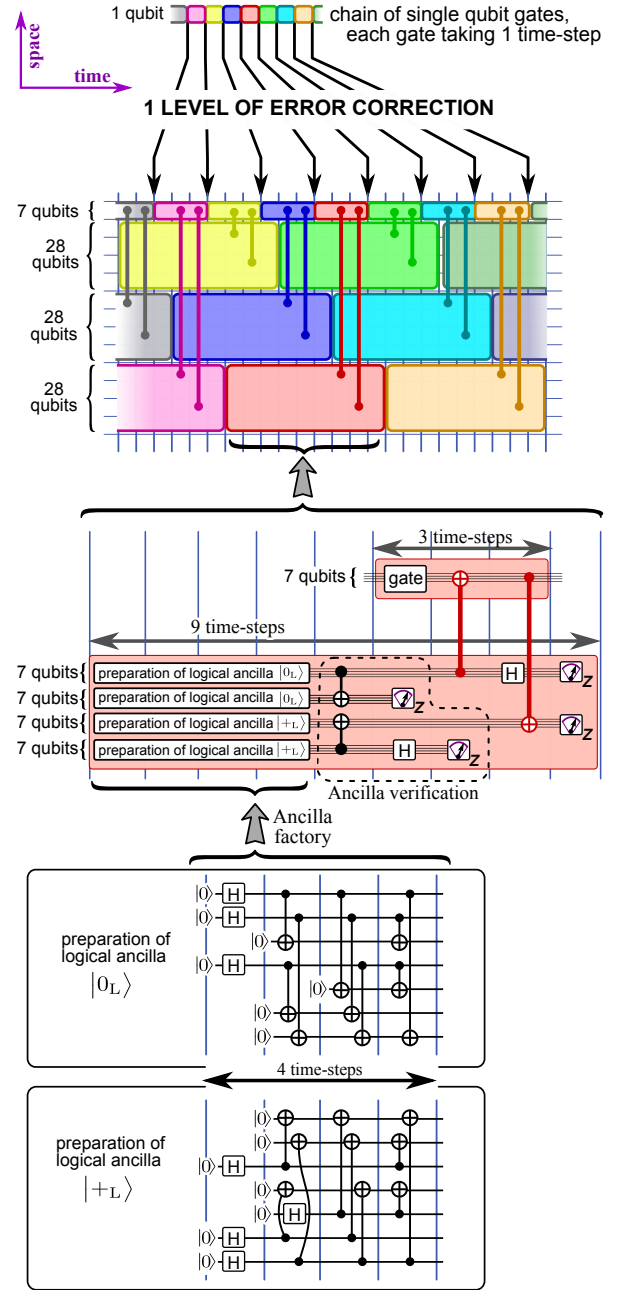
space
time
1 qubit
chain of single qubit gates, each gate taking 1 time-step

1 LEVEL OF ERROR CORRECTION

7 qubits {
28 qubits
28 qubits
28 qubits

3 time-steps
7 qubits {
gate
9 time-steps
7 qubits{ preparation of logical ancilla $|0_L\rangle$
7 qubits{ preparation of logical ancilla $|0_L\rangle$
7 qubits{ preparation of logical ancilla $|+_L\rangle$
7 qubits{ preparation of logical ancilla $|+_L\rangle$
H
Z
Z
Z
H
Z
Ancilla verification
Ancilla factory

preparation of logical ancilla $|0_L\rangle$
$|0\rangle$ H
$|0\rangle$ H
$|0\rangle$
$|0\rangle$ H
$|0\rangle$
$|0\rangle$
$|0\rangle$

4 time-steps

preparation of logical ancilla $|+_L\rangle$
$|0\rangle$
$|0\rangle$
$|0\rangle$ H
$|0\rangle$
$|0\rangle$ H
$|0\rangle$ H
$|0\rangle$ H